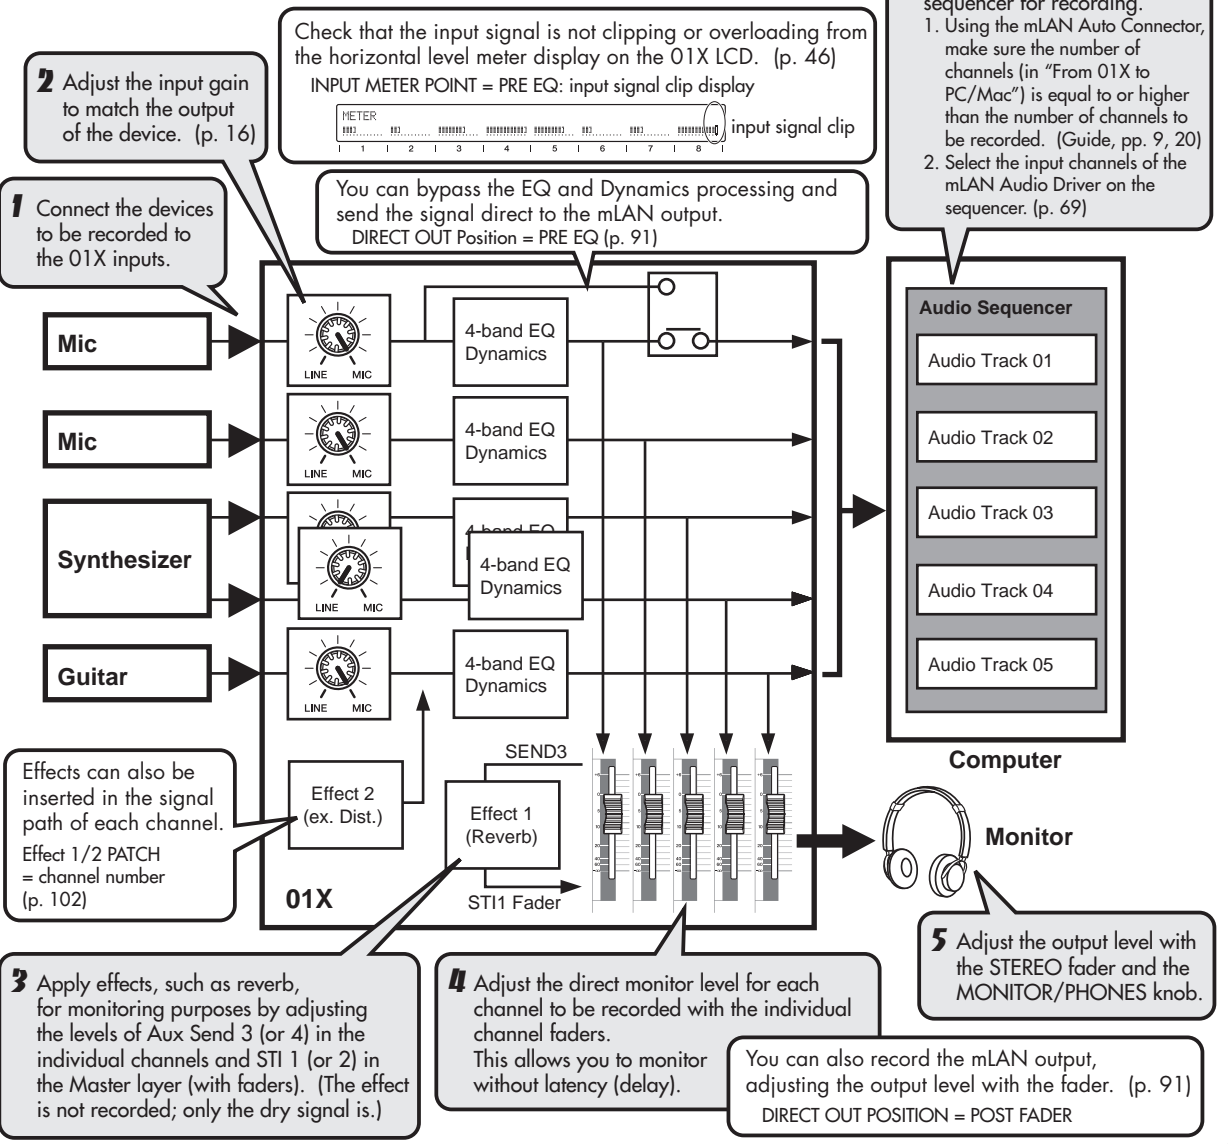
sequencer for recording.
1. Using the mLAN Auto Connector, make sure the number of channels (in "From 01X to PC/Mac") is equal to or higher than the number of channels to be recorded. (Guide, pp. 9, 20)
2. Select the input channels of the mLAN Audio Driver on the sequencer. (p. 69)

Check that the input signal is not clipping or overloading from the horizontal level meter display on the 01X LCD. (p. 46)
INPUT METER POINT = PRE EQ: input signal clip display
METER
1 2 3 4 5 6 7 8
input signal clip

2 Adjust the input gain to match the output of the device. (p. 16)

1 Connect the devices to be recorded to the 01X inputs.

You can bypass the EQ and Dynamics processing and send the signal direct to the mLAN output.
DIRECT OUT Position = PRE EQ (p. 91)

Mic
LINE MIC
4-band EQ Dynamics
Mic
LINE MIC
4-band EQ Dynamics
Synthesizer
LINE MIC
4-band EQ Dynamics
Guitar
LINE MIC
4-band EQ Dynamics

Audio Sequencer
Audio Track 01
Audio Track 02
Audio Track 03
Audio Track 04
Audio Track 05
Computer

Effects can also be inserted in the signal path of each channel.
Effect 1/2 PATCH = channel number (p. 102)

Effect 2 (ex. Dist.)
SEND3
Effect 1 (Reverb)
STI1 Fader
01X

Monitor

5 Adjust the output level with the STEREO fader and the MONITOR/PHONES knob.

3 Apply effects, such as reverb, for monitoring purposes by adjusting the levels of Aux Send 3 (or 4) in the individual channels and STI 1 (or 2) in the Master layer (with faders). (The effect is not recorded; only the dry signal is.)

4 Adjust the direct monitor level for each channel to be recorded with the individual channel faders.
This allows you to monitor without latency (delay).

You can also record the mLAN output, adjusting the output level with the fader. (p. 91)
DIRECT OUT POSITION = POST FADER